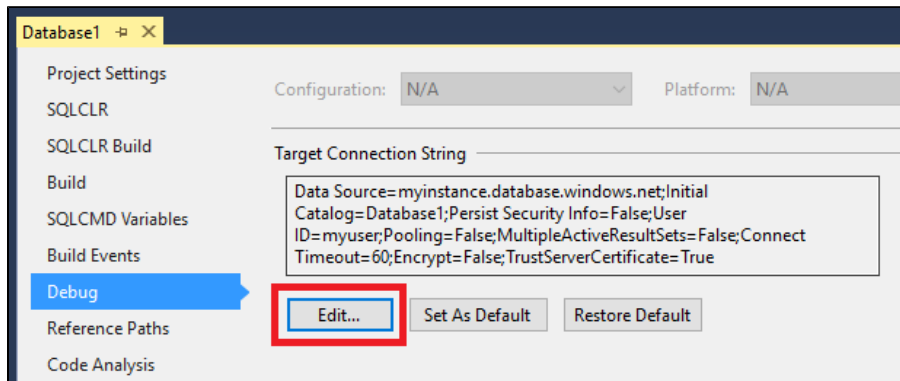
Database1 ⊣ ✕

Project Settings
SQLCLR
SQLCLR Build
Build
SQLCMD Variables
Build Events
Debug
Reference Paths
Code Analysis

Configuration: N/A

Platform: N/A

Target Connection String

Data Source=myinstance.database.windows.net;Initial Catalog=Database1;Persist Security Info=False;User ID=myuser;Pooling=False;MultipleActiveResultSets=False;Connect Timeout=60;Encrypt=False;TrustServerCertificate=True

Edit...

Set As Default

Restore Default